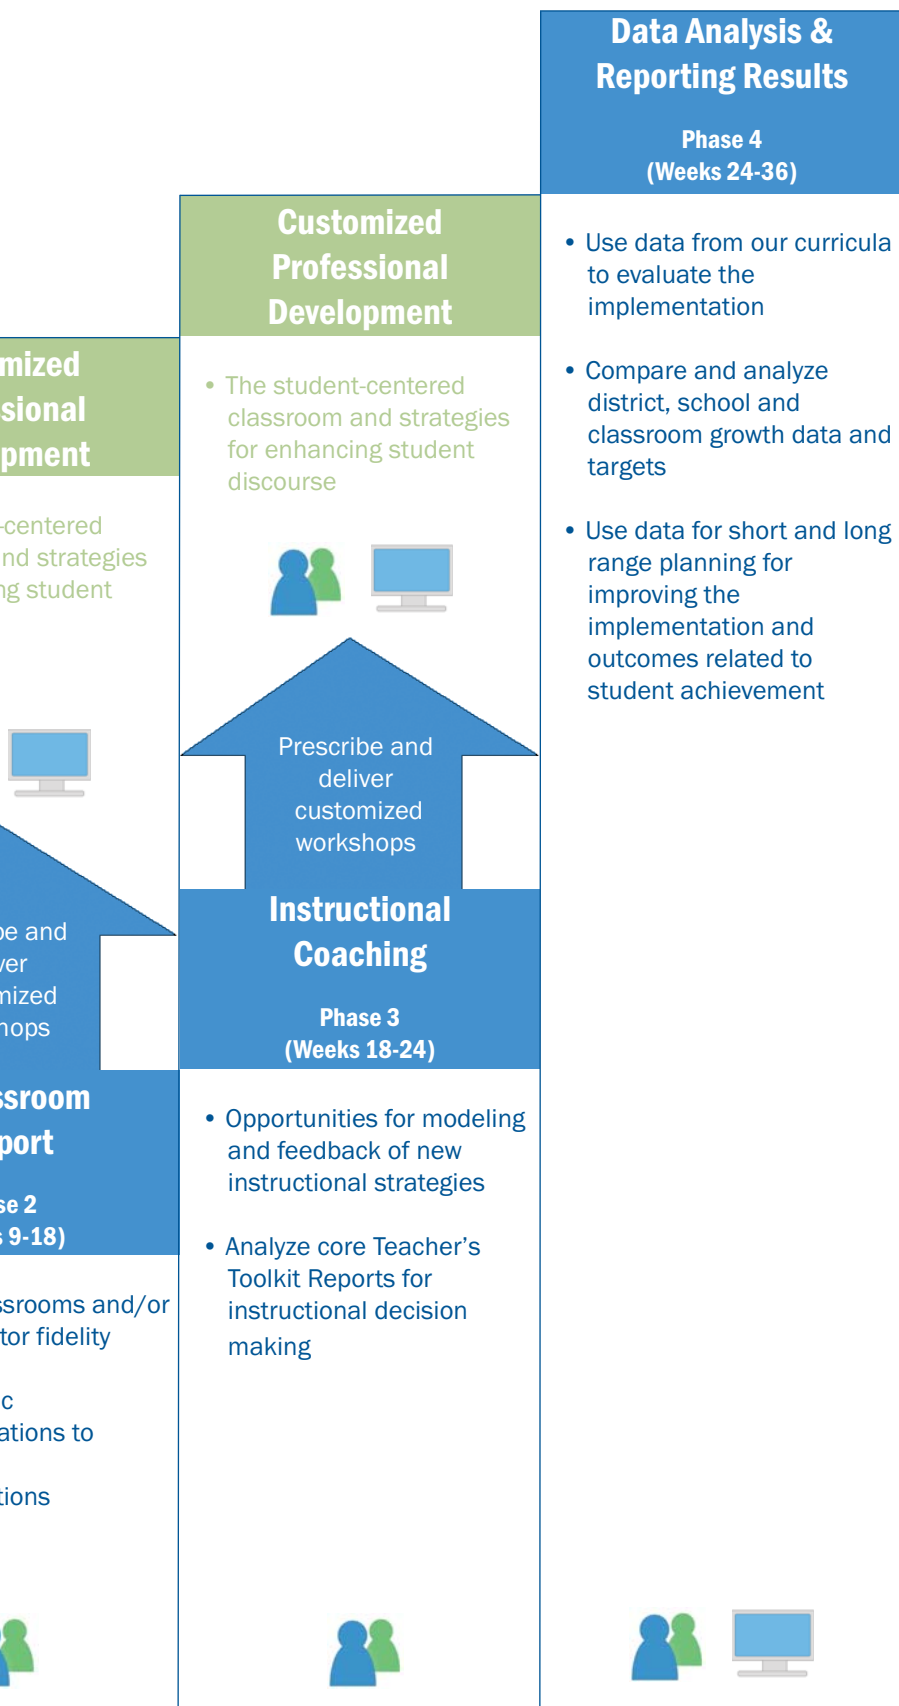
mized
sional
pment

-centered
nd strategies
ng student

pe and
ver
mized
hops

ssroom
port

se 2
s 9-18)

ssrooms and/or
tor fidelity

c
ations to

tions

Customized
Professional
Development

• The student-centered classroom and strategies for enhancing student discourse

Prescribe and deliver customized workshops

Instructional
Coaching

Phase 3
(Weeks 18-24)

• Opportunities for modeling and feedback of new instructional strategies

• Analyze core Teacher's Toolkit Reports for instructional decision making

Data Analysis &
Reporting Results

Phase 4
(Weeks 24-36)

• Use data from our curricula to evaluate the implementation

• Compare and analyze district, school and classroom growth data and targets

• Use data for short and long range planning for improving the implementation and outcomes related to student achievement